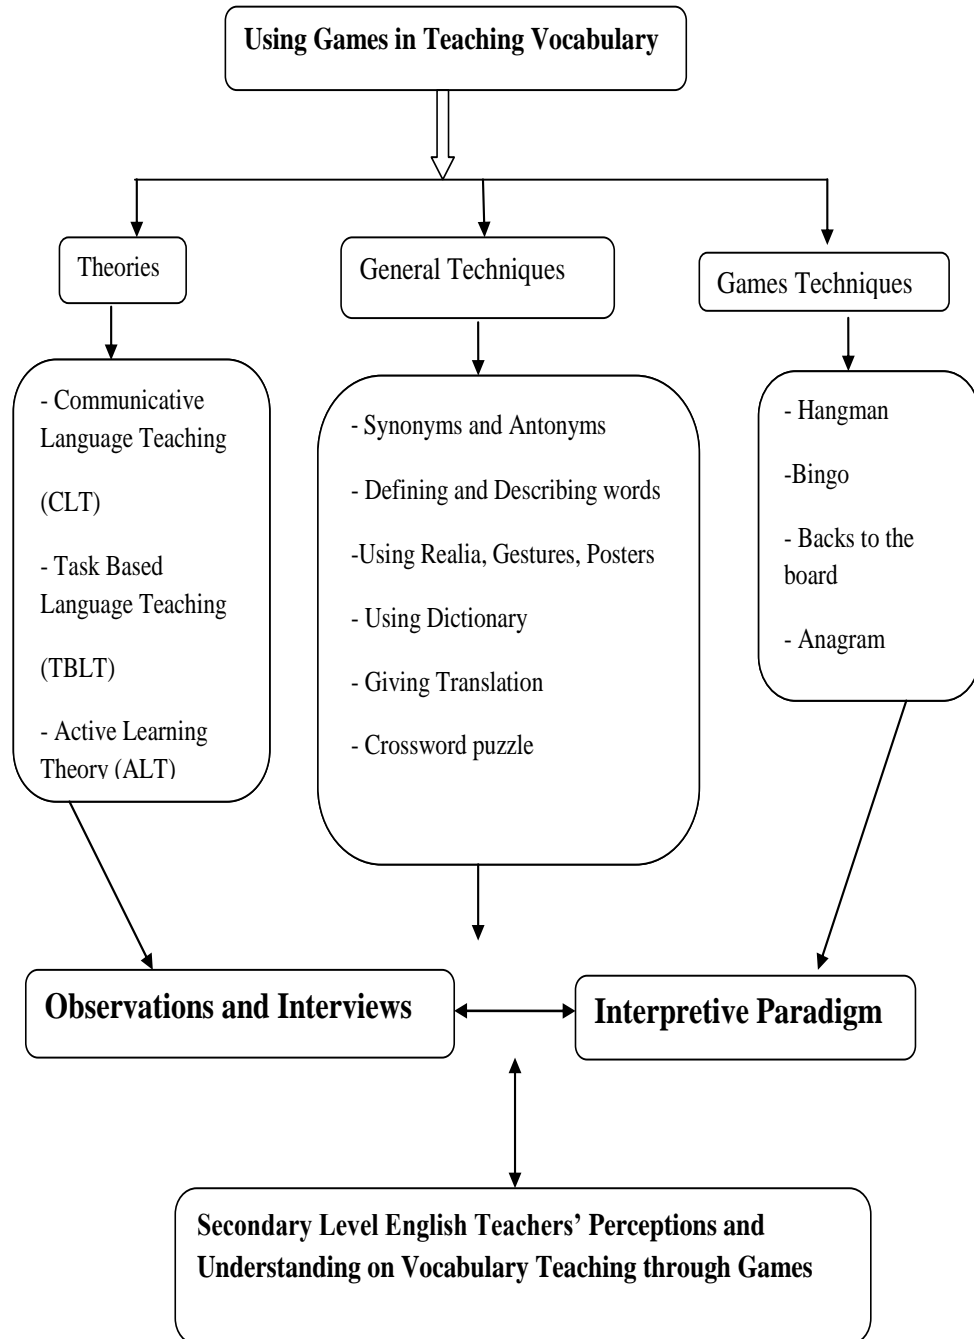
Using Games in Teaching Vocabulary

Theories

General Techniques

Games Techniques

- Communicative Language Teaching

(CLT)

- Task Based Language Teaching

(TBLT)

- Active Learning Theory (ALT)

- Synonyms and Antonyms

- Defining and Describing words

-Using Realia, Gestures, Posters

- Using Dictionary

- Giving Translation

- Crossword puzzle

- Hangman

-Bingo

- Backs to the board

- Anagram

Observations and Interviews

Interpretive Paradigm

Secondary Level English Teachers' Perceptions and Understanding on Vocabulary Teaching through Games